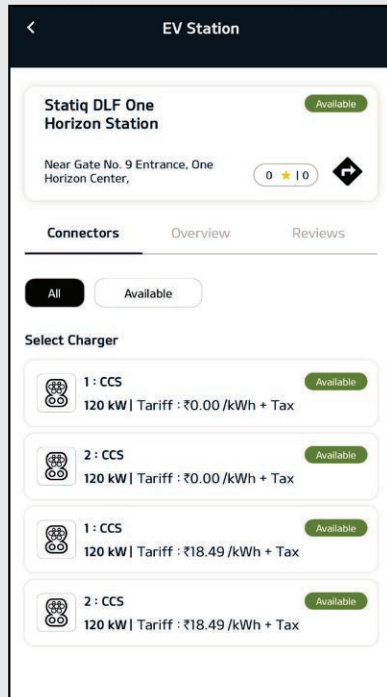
<

EV Station

Statiq DLF One Horizon Station

Available

Near Gate No. 9 Entrance, One Horizon Center,

0 ★ | 0

Connectors

Overview

Reviews

All

Available

Select Charger

1 : CCS

Available

120 kW | Tariff : ₹0.00 /kWh + Tax

2 : CCS

Available

120 kW | Tariff : ₹0.00 /kWh + Tax

1 : CCS

Available

120 kW | Tariff : ₹18.49 /kWh + Tax

2 : CCS

Available

120 kW | Tariff : ₹18.49 /kWh + Tax